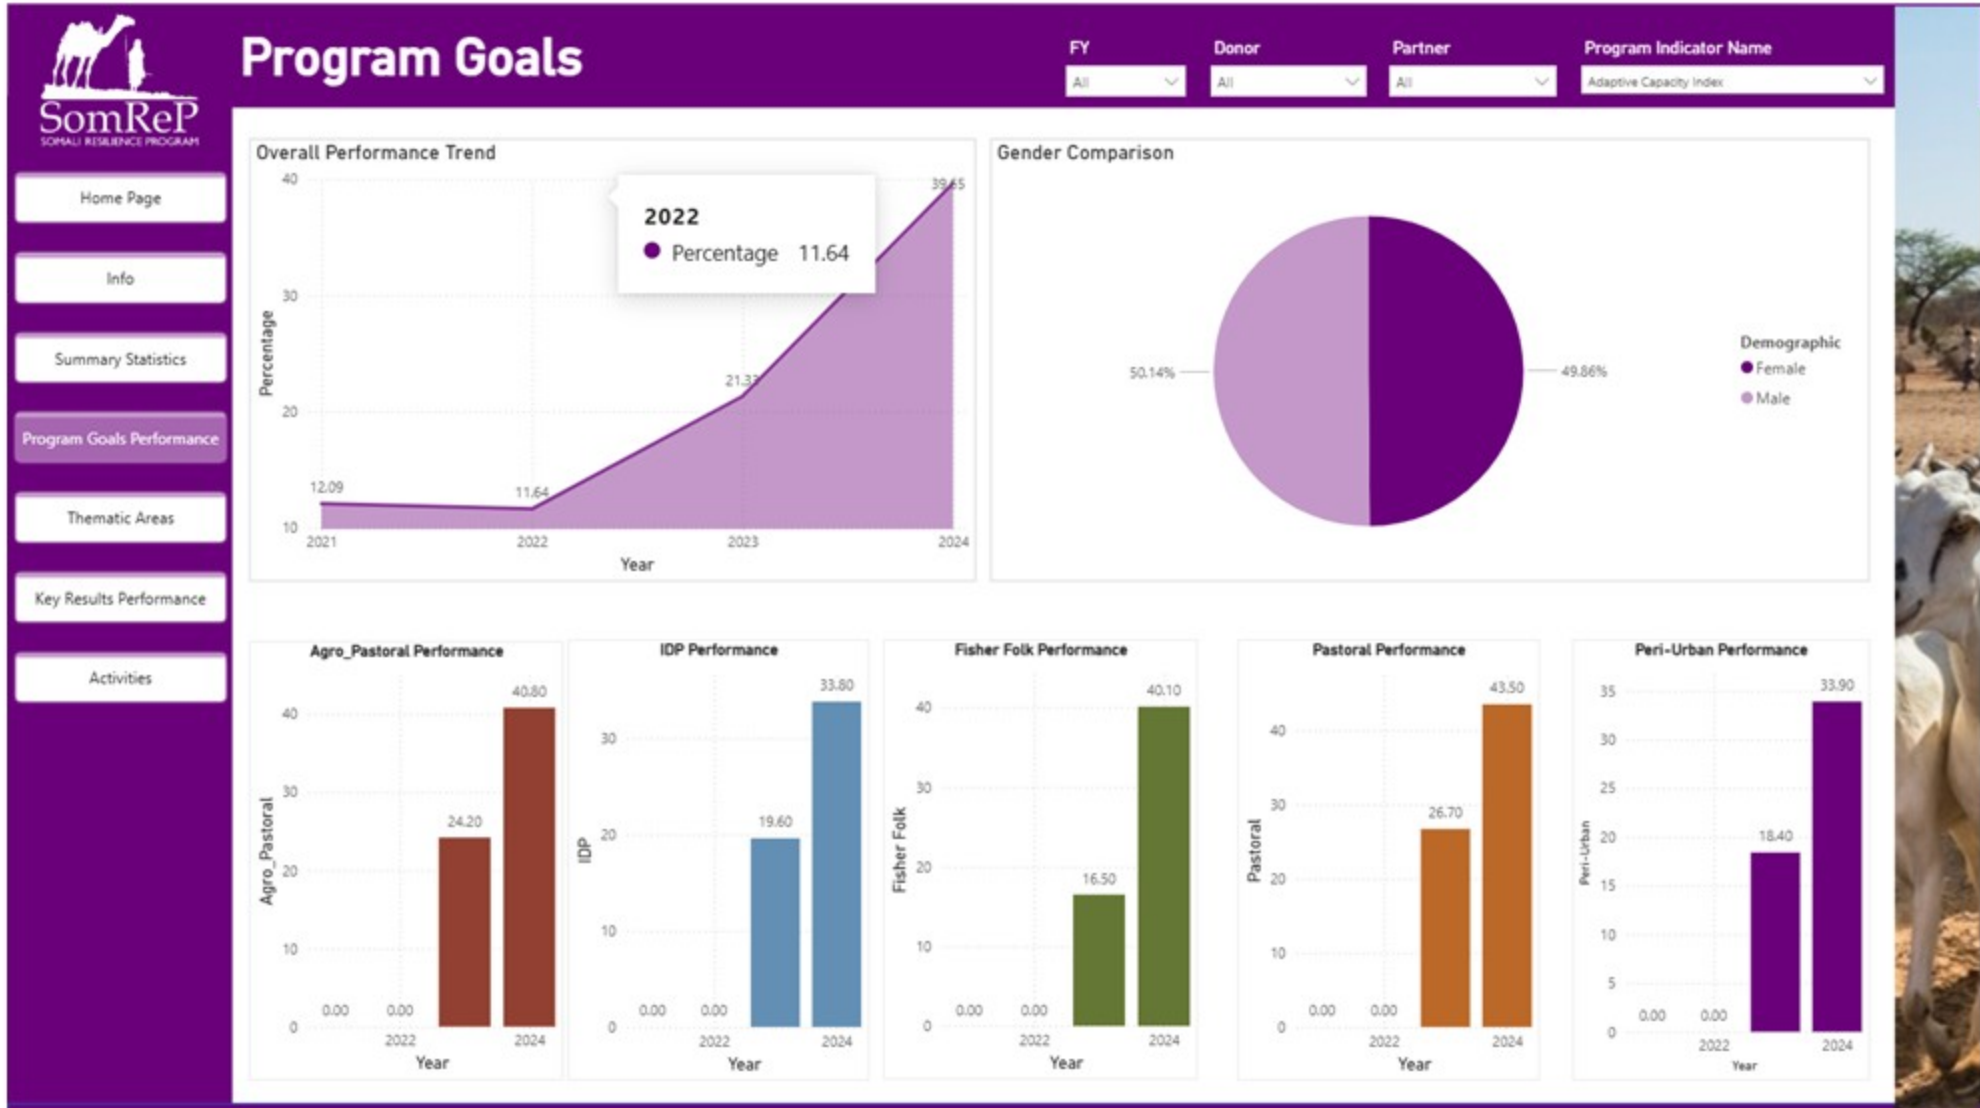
SomReP
SOMALI RESILIENCE PROGRAM

Program Goals

FY
All
Donor
All
Partner
All
Program Indicator Name
Adaptive Capacity Index

Home Page
Info
Summary Statistics
Program Goals Performance
Thematic Areas
Key Results Performance
Activities

Overall Performance Trend
2022
Percentage 11.64
40
30
20
10
Percentage
12.09
11.64
21.33
39.65
2021
2022
2023
2024
Year

Gender Comparison
50.14%
49.86%
Demographic
Female
Male

Agro_Pastoral Performance
40
30
20
10
0
Agro_Pastoral
0.00
0.00
24.20
40.80
2022
2024
Year

IDP Performance
30
20
10
0
IDP
0.00
0.00
19.60
33.80
2022
2024
Year

Fisher Folk Performance
40
30
20
10
0
Fisher Folk
0.00
0.00
16.50
40.10
2022
2024
Year

Pastoral Performance
40
30
20
10
0
Pastoral
0.00
0.00
26.70
43.50
2022
2024
Year

Peri-Urban Performance
35
30
25
20
15
10
5
0
Peri-Urban
0.00
0.00
18.40
33.90
2022
2024
Year